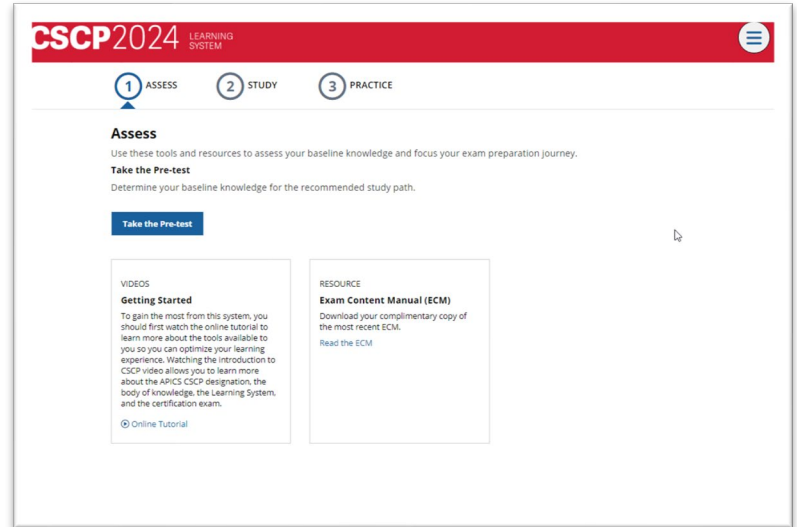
CSCP2024 LEARNING SYSTEM

1 ASSESS
2 STUDY
3 PRACTICE

Assess

Use these tools and resources to assess your baseline knowledge and focus your exam preparation journey.

Take the Pre-test

Determine your baseline knowledge for the recommended study path.

Take the Pre-test

VIDEOS

Getting Started

To gain the most from this system, you should first watch the online tutorial to learn more about the tools available to you so you can optimize your learning experience. Watching the introduction to CSCP video allows you to learn more about the APICS CSCP designation, the body of knowledge, the Learning System, and the certification exam.

Online Tutorial

RESOURCE

Exam Content Manual (ECM)

Download your complimentary copy of the most recent ECM.

Read the ECM